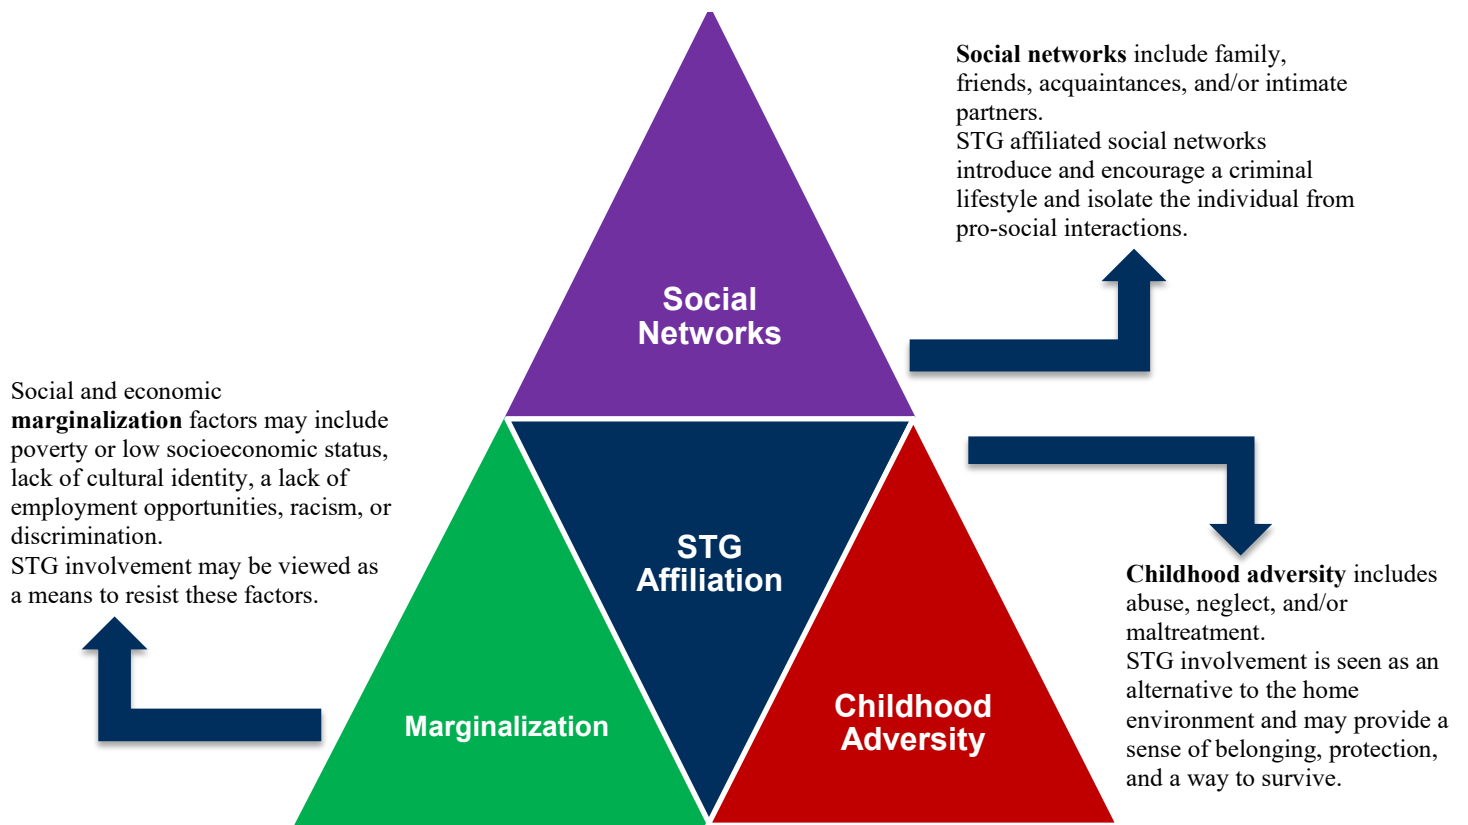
**Social networks** include family, friends, acquaintances, and/or intimate partners.
STG affiliated social networks introduce and encourage a criminal lifestyle and isolate the individual from pro-social interactions.

Social Networks

Social and economic **marginalization** factors may include poverty or low socioeconomic status, lack of cultural identity, a lack of employment opportunities, racism, or discrimination.
STG involvement may be viewed as a means to resist these factors.

STG Affiliation

**Childhood adversity** includes abuse, neglect, and/or maltreatment.
STG involvement is seen as an alternative to the home environment and may provide a sense of belonging, protection, and a way to survive.

Marginalization

Childhood Adversity